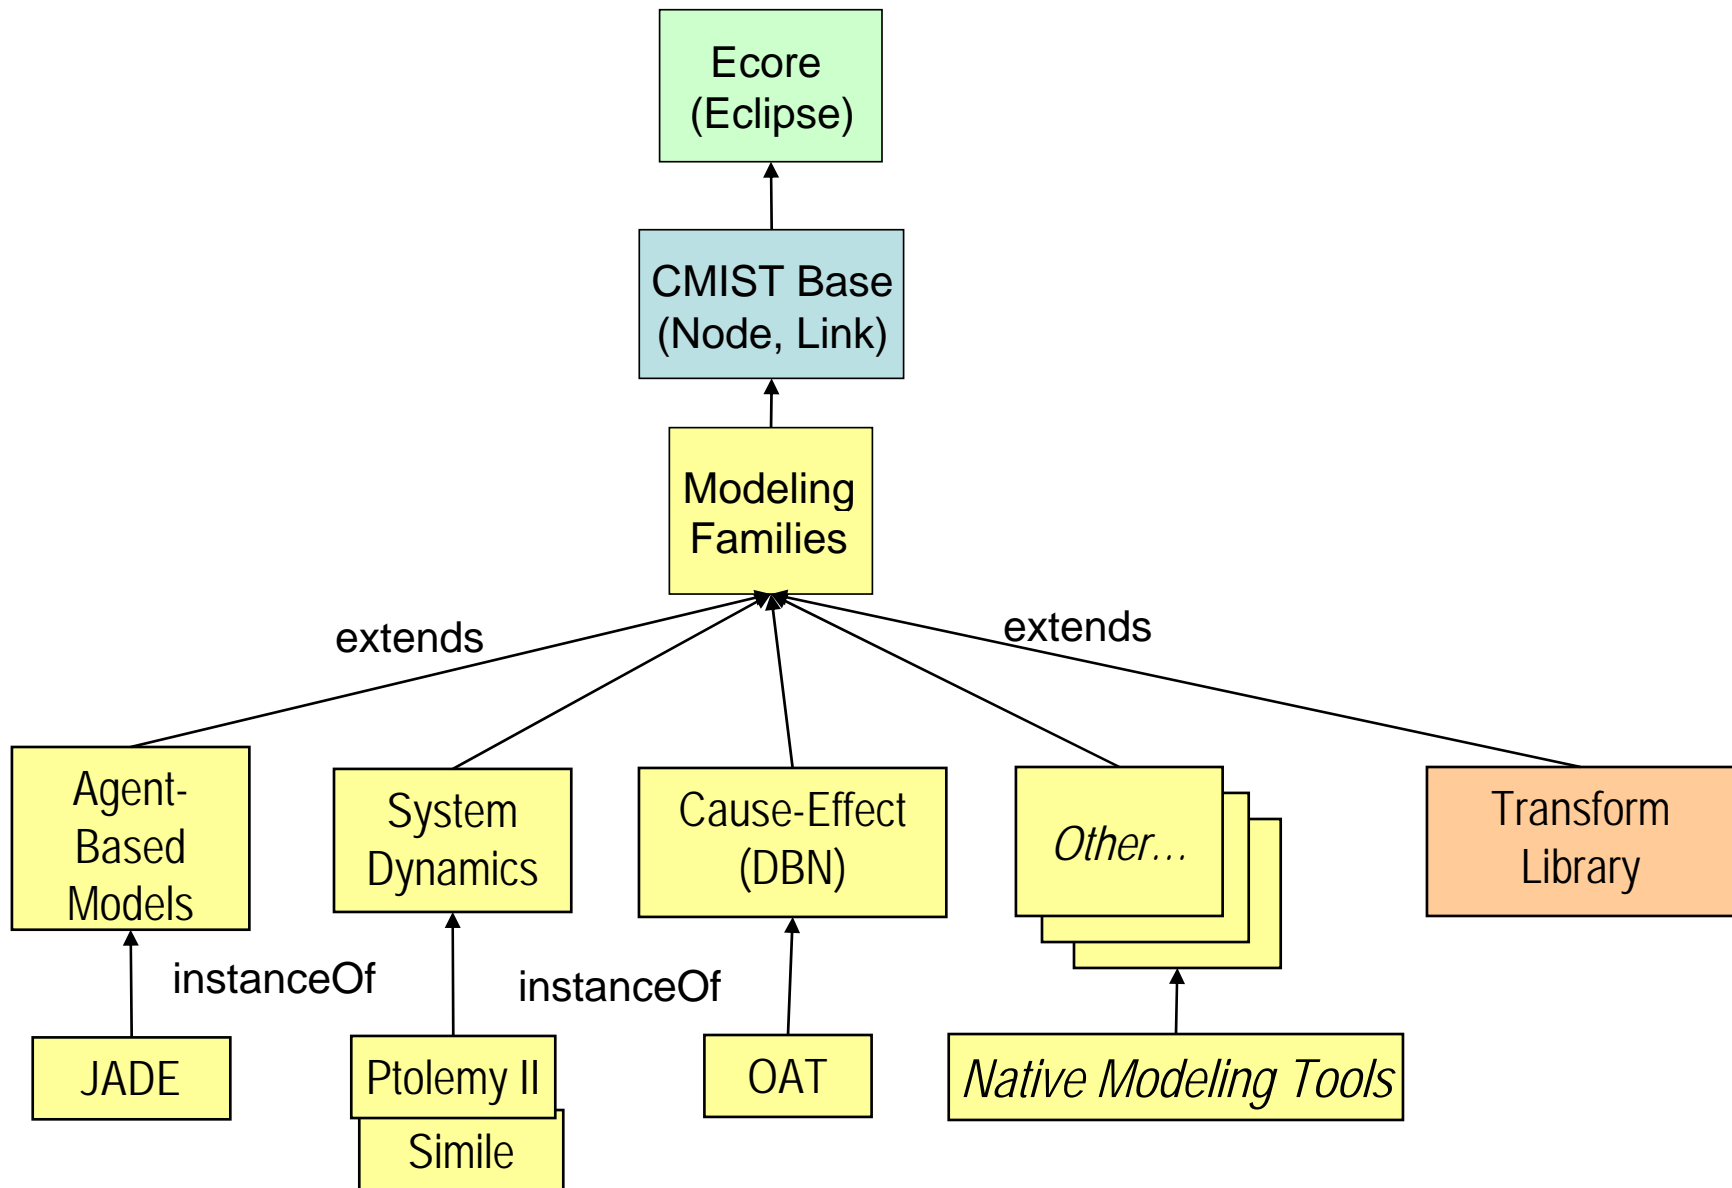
Ecore (Eclipse)

CMIST Base (Node, Link)

Modeling Families

extends

extends

Agent-Based Models

System Dynamics

Cause-Effect (DBN)

Other…

Transform Library

instanceOf

instanceOf

JADE

Ptolemy II

Simile

OAT

Native Modeling Tools